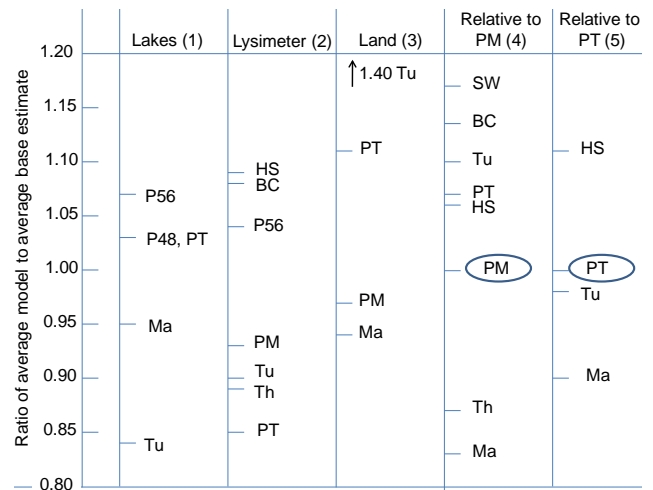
| Ratio of average model to average base estimate | Lakes (1) | Lysimeter (2) | Land (3) | Relative to PM (4) | Relative to PT (5) |
|---|---|---|---|---|---|
| 1.20 | | | ↑1.40 Tu | SW | |
| 1.15 | | | | BC | |
| 1.10 | | HS | PT | Tu | HS |
| | P56 | BC | | PT | |
| 1.05 | | P56 | | HS | |
| | P48, PT | | | | |
| 1.00 | | | | PM | PT |
| | | | | | Tu |
| 0.95 | Ma | | PM | | |
| | | PM | Ma | | |
| 0.90 | | Tu | | | Ma |
| | | Th | | | |
| 0.85 | Tu | PT | | Th | |
| 0.80 | | | | Ma | |